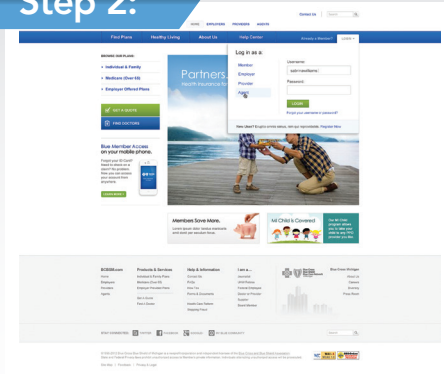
Step 2:

HOME EMPLOYERS PROVIDERS AGENTS

Contact Us

Find Plans Healthy Living About Us Help Center

Already a Member? LOGIN

BROWSE OUR PLANS

Individual & Family

Medicare (Over 65)

Employer Offered Plans

GET A QUOTE

FIND DOCTORS

Blue Member Access on your mobile phone.

LEARN MORE

Partners
Health insurance fo

Log in as a:

Member

Employer

Provider

Agent

Username:

Password:

LOGIN

Forgot your username or password?

New User? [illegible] Register Now

Members Save More.

MI Child is Covered

Products & Services

Help & Information

I am a...

Blue Cross Blue Shield

Blue Cross Michigan

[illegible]